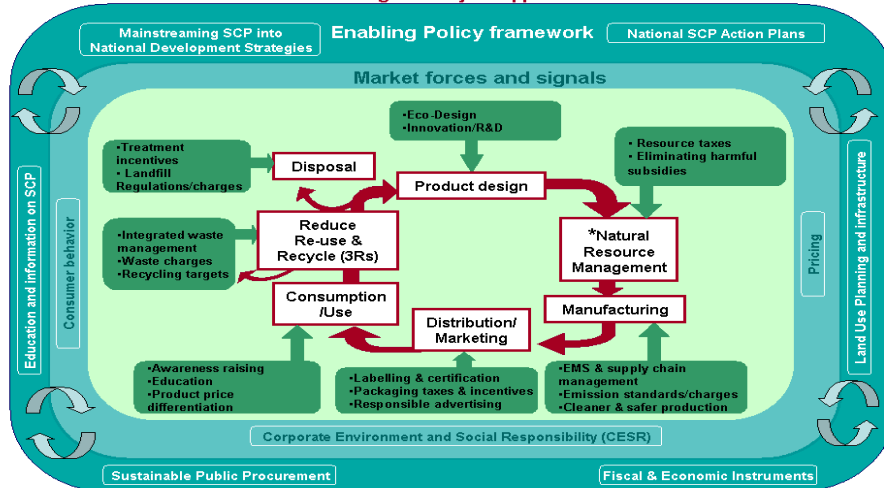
Mainstreaming SCP into National Development Strategies

Enabling Policy framework

National SCP Action Plans

Market forces and signals

•Eco-Design
•Innovation/R&D

•Treatment incentives
• Landfill Regulations/charges

Disposal

Product design

• Resource taxes
• Eliminating harmful subsidies

•Integrated waste management
•Waste charges
•Recycling targets

Reduce Re-use & Recycle (3Rs)

*Natural Resource Management

Consumption /Use

Manufacturing

Distribution/ Marketing

Education and information on SCP

Consumer behavior

Pricing

Land Use Planning and infrastructure

•Awareness raising
•Education
•Product price differentiation

•Labelling & certification
•Packaging taxes & incentives
•Responsible advertising

•EMS & supply chain management
•Emission standards/charges
•Cleaner & safer production

Corporate Environment and Social Responsibility (CESR)

Sustainable Public Procurement

Fiscal & Economic Instruments